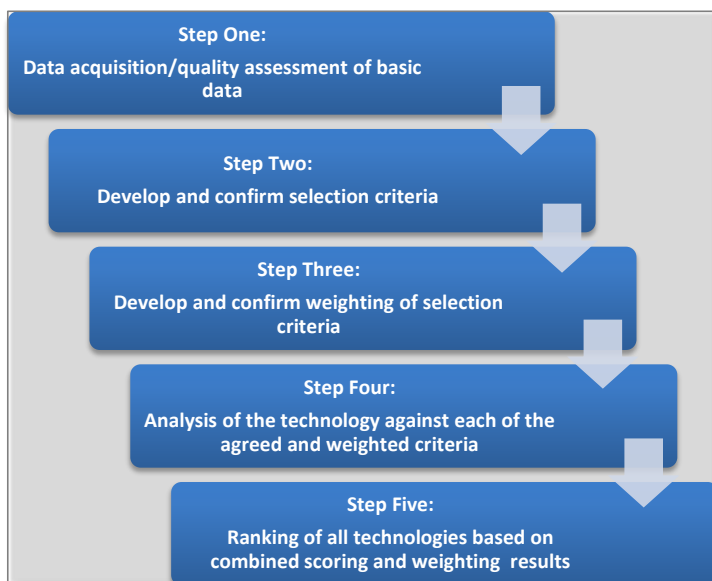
Step One:
Data acquisition/quality assessment of basic data

Step Two:
Develop and confirm selection criteria

Step Three:
Develop and confirm weighting of selection criteria

Step Four:
Analysis of the technology against each of the agreed and weighted criteria

Step Five:
Ranking of all technologies based on combined scoring and weighting results